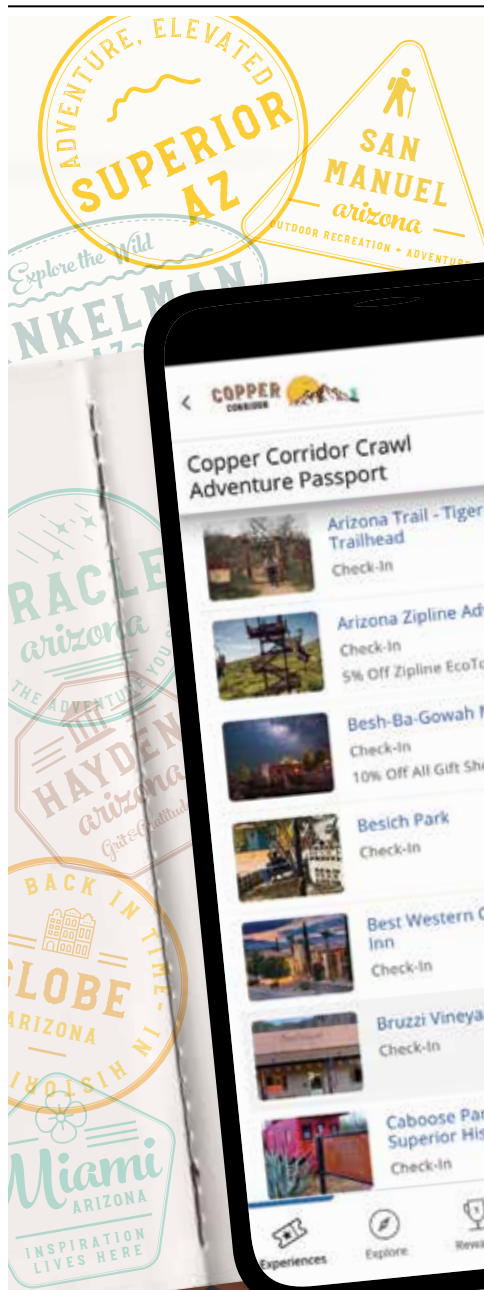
ADVENTURE, ELEVATED
SUPERIOR
AZ

SAN
MANUEL
arizona
OUTDOOR RECREATION • ADVENTU

Explore the Wild
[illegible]NKELMAN
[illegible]

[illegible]RACLE
arizona
THE ADVENTU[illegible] YOU

HAYDEN
arizona
Grit & Gratitude

BACK IN TIME
GLOBE
ARIZONA
HISTORIC

Miami
ARIZONA
INSPIRATION LIVES HERE

COPPER CORRIDOR

Copper Corridor Crawl Adventure Passport

Arizona Trail - Tiger
Trailhead
Check-In

Arizona Zipline Adv
Check-In
5% Off Zipline EcoTo

Besh-Ba-Gowah M
Check-In
10% Off All Gift Sh

Besich Park
Check-In

Best Western C
Inn
Check-In

Bruzzi Vineya
Check-In

Caboose Par
Superior His
Check-In

Experiences
Explore
Rewa